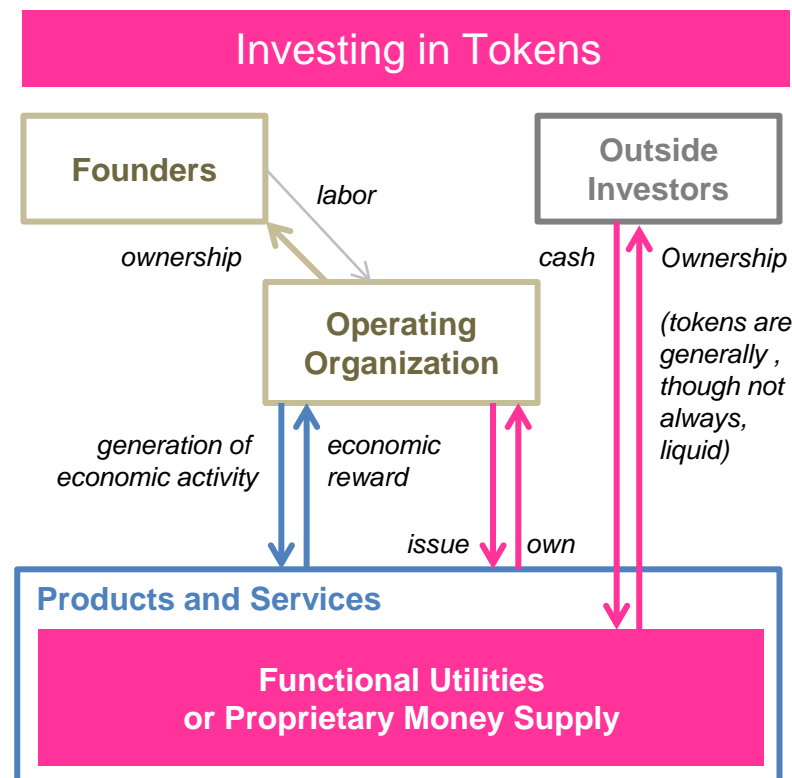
Investing in Tokens

Founders

labor

Outside Investors

ownership

cash

Ownership

(tokens are generally , though not always, liquid)

Operating Organization

generation of economic activity

economic reward

issue

own

Products and Services

Functional Utilities or Proprietary Money Supply